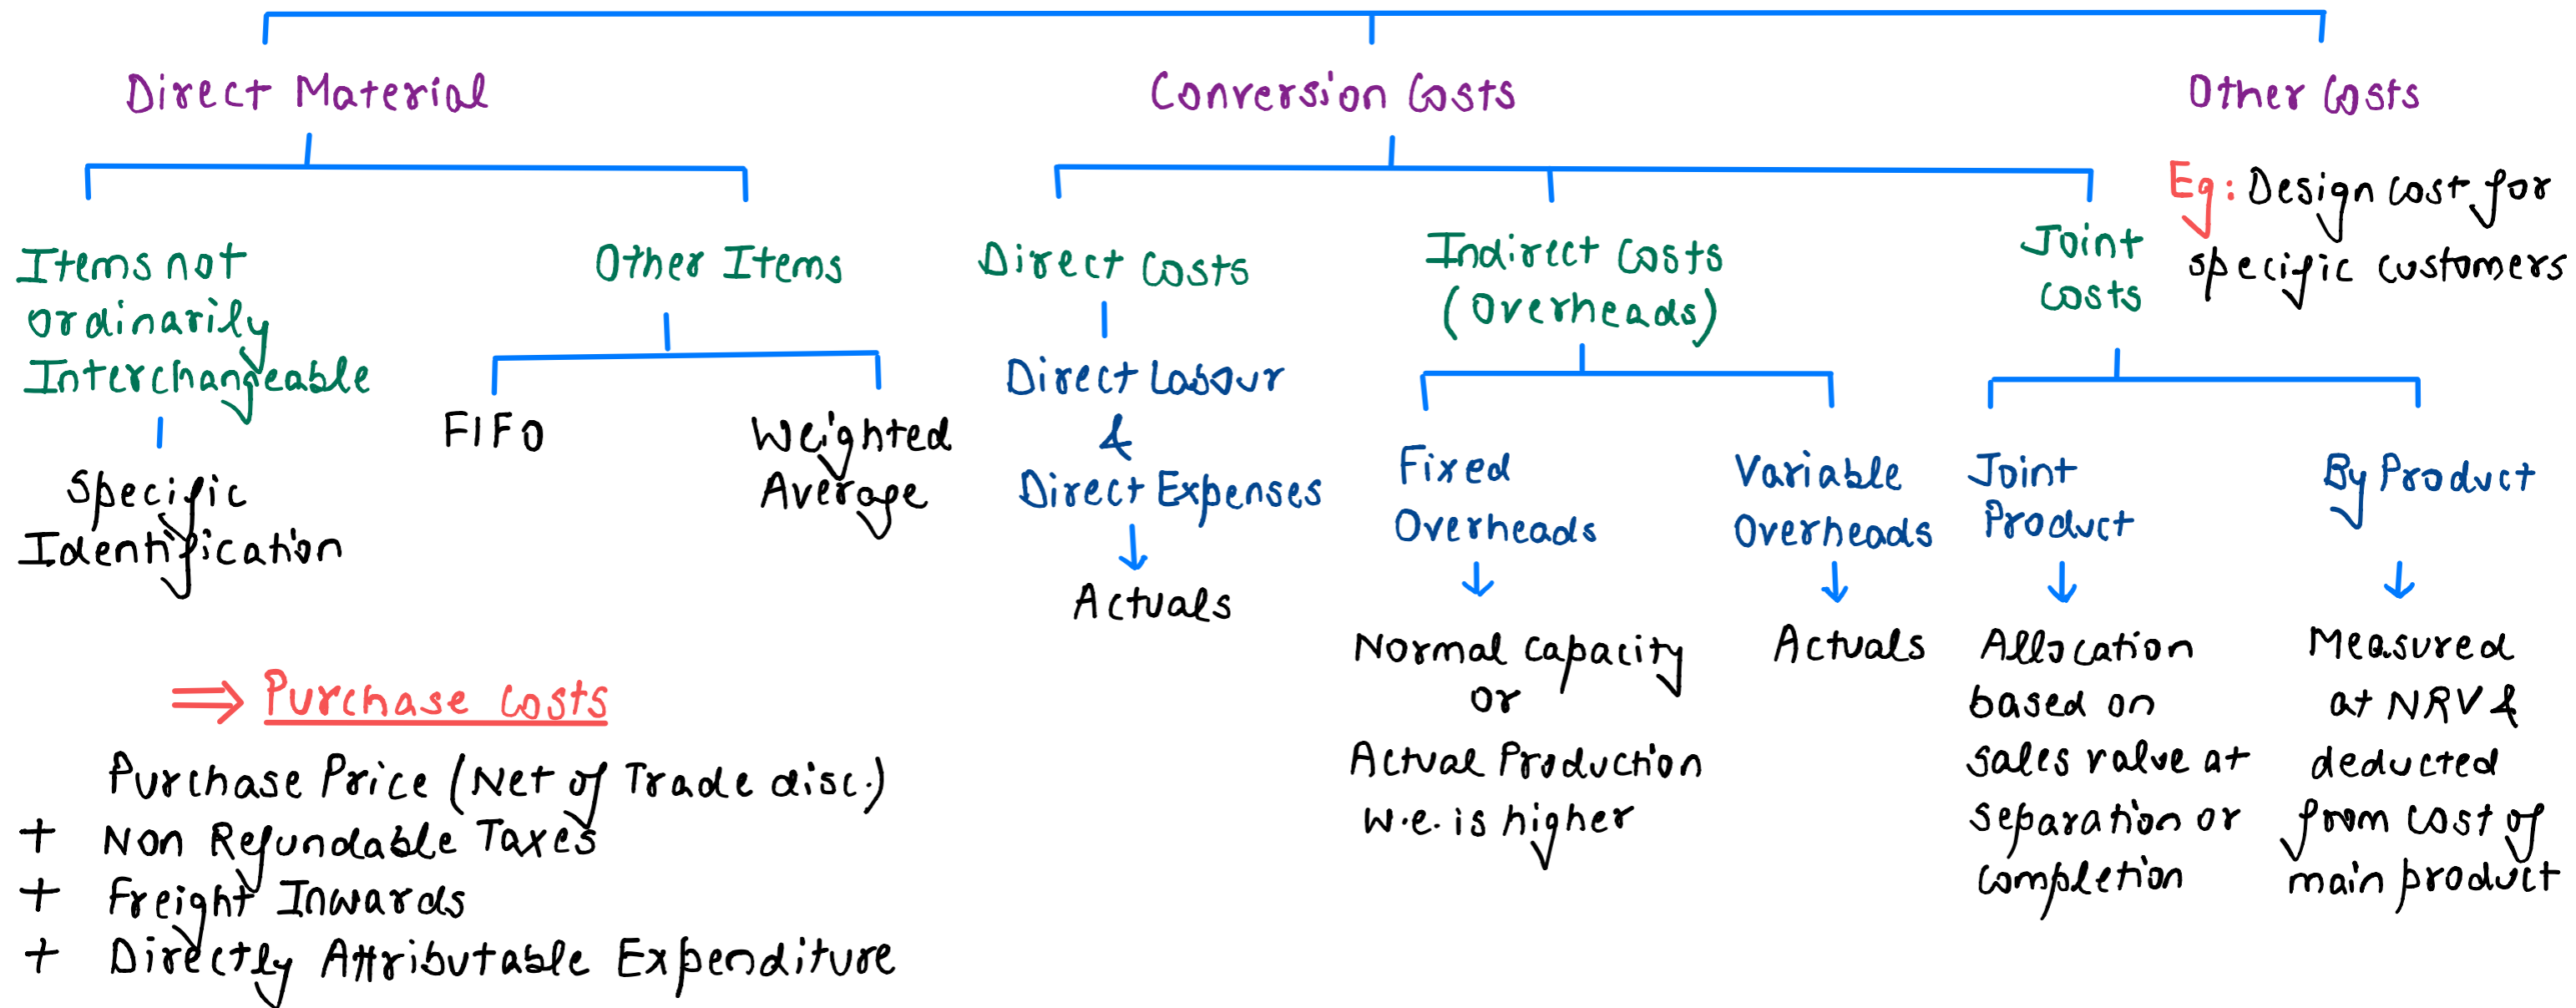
Direct Material

Conversion Costs

Other Costs

Eg: Design cost for specific customers

Items not ordinarily Interchangeable

Specific Identification

Other Items

FIFO

Weighted Average

Direct Costs

Direct Labour & Direct Expenses

Actuals

Indirect Costs (Overheads)

Fixed Overheads

Normal capacity or Actual Production w.e. is higher

Variable Overheads

Actuals

Joint Costs

Joint Product

Allocation based on sales value at separation or completion

By Product

Measured at NRV & deducted from cost of main product

⇒ Purchase Costs

Purchase Price (Net of Trade disc.)
+ Non Refundable Taxes
+ Freight Inwards
+ Directly Attributable Expenditure